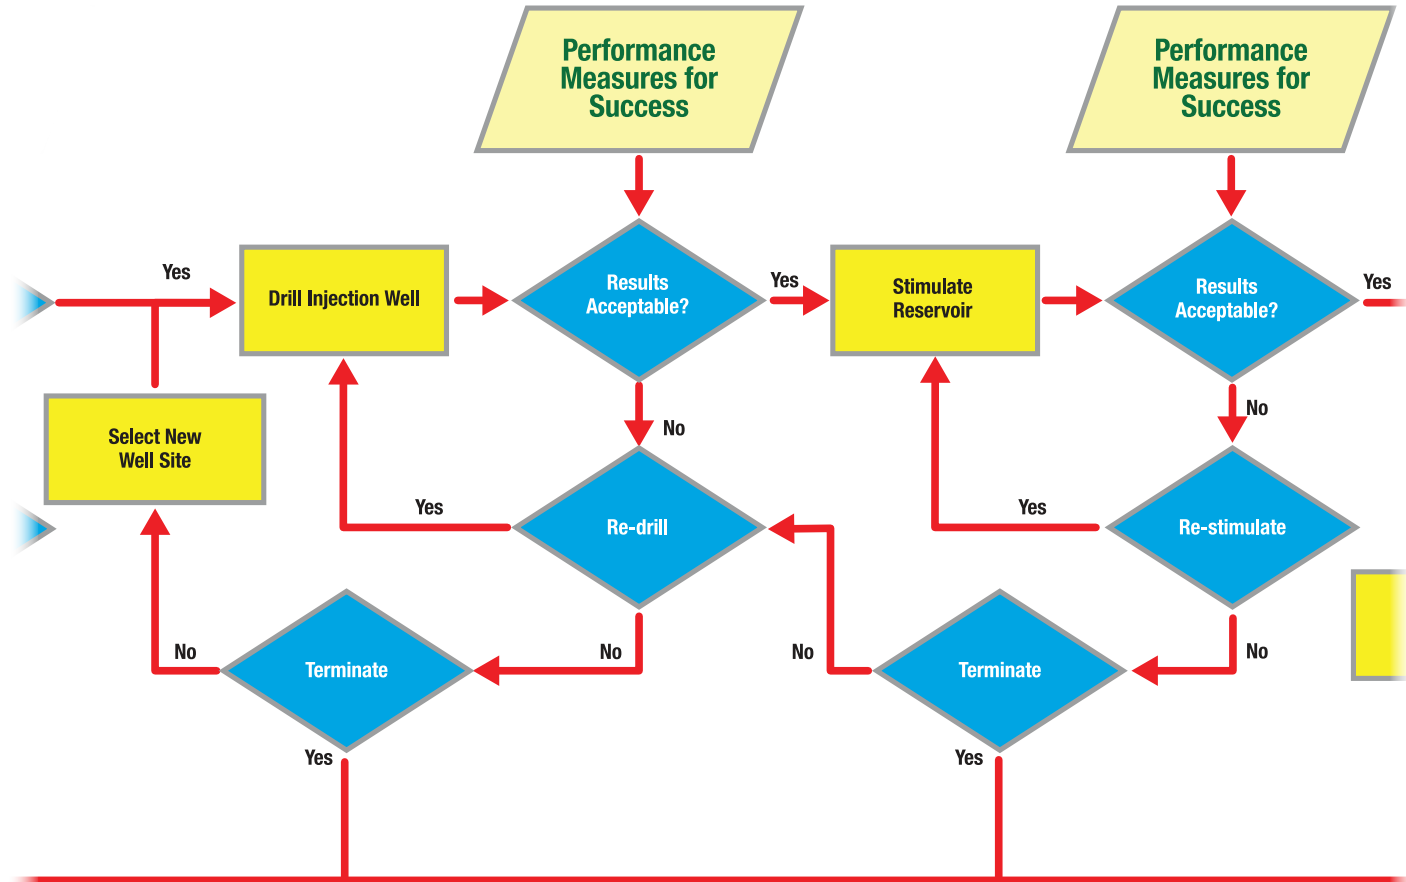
Performance Measures for Success

Performance Measures for Success

Yes

Drill Injection Well

Results Acceptable?

Yes

Stimulate Reservoir

Results Acceptable?

Yes

No

No

Select New Well Site

Yes

Re-drill

Yes

Re-stimulate

No

Terminate

No

No

Terminate

No

Yes

Yes